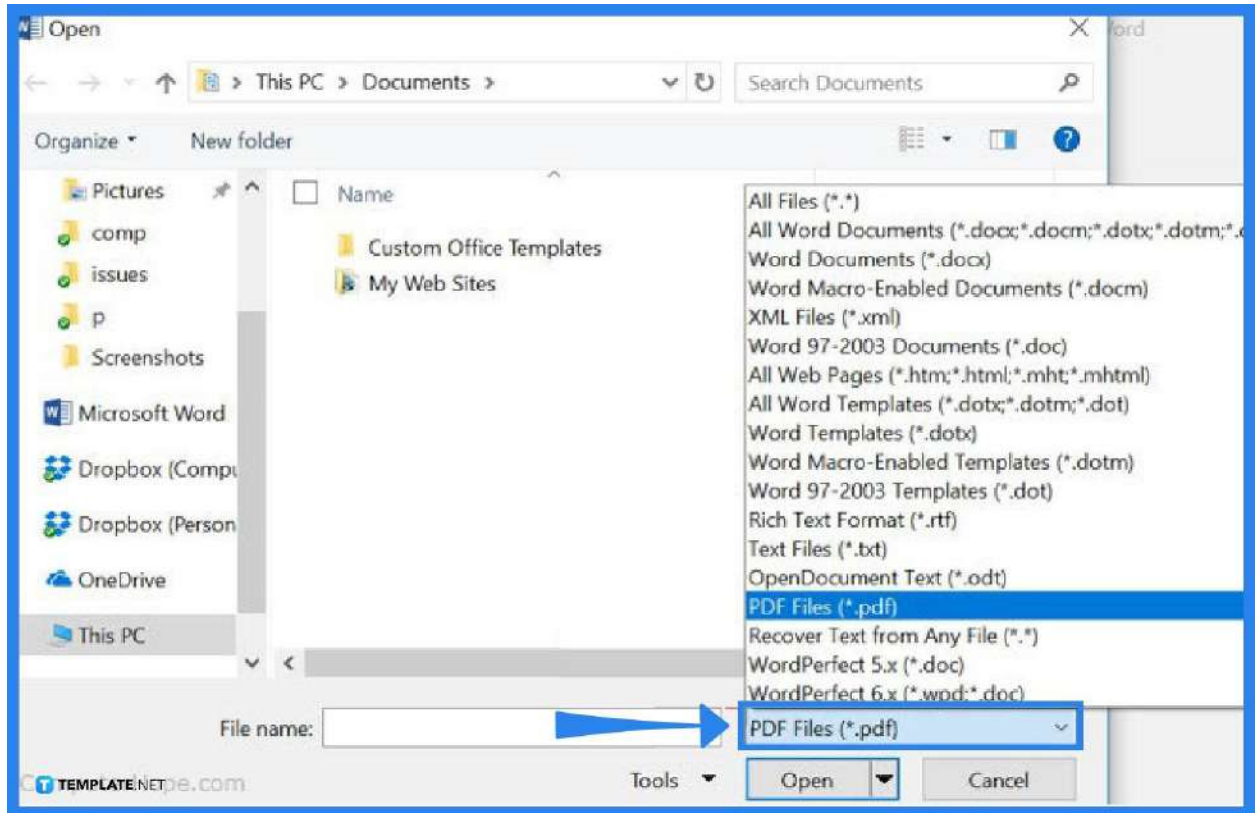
Open

ord

This PC > Documents >

Search Documents

Organize ▾ New folder

Pictures

comp

issues

p

Screenshots

Microsoft Word

Dropbox (Compu

Dropbox (Person

OneDrive

This PC

Name

Custom Office Templates

My Web Sites

All Files (*.*)
All Word Documents (*.docx;*.docm;*.dotx;*.dotm;*.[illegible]
Word Documents (*.docx)
Word Macro-Enabled Documents (*.docm)
XML Files (*.xml)
Word 97-2003 Documents (*.doc)
All Web Pages (*.htm;*.html;*.mht;*.mhtml)
All Word Templates (*.dotx;*.dotm;*.dot)
Word Templates (*.dotx)
Word Macro-Enabled Templates (*.dotm)
Word 97-2003 Templates (*.dot)
Rich Text Format (*.rtf)
Text Files (*.txt)
OpenDocument Text (*.odt)
PDF Files (*.pdf)
Recover Text from Any File (*.*)
WordPerfect 5.x (*.doc)
WordPerfect 6.x (*.wpd;*.doc)

File name:

PDF Files (*.pdf)

TEMPLATE.NET

Tools ▾

Open

Cancel